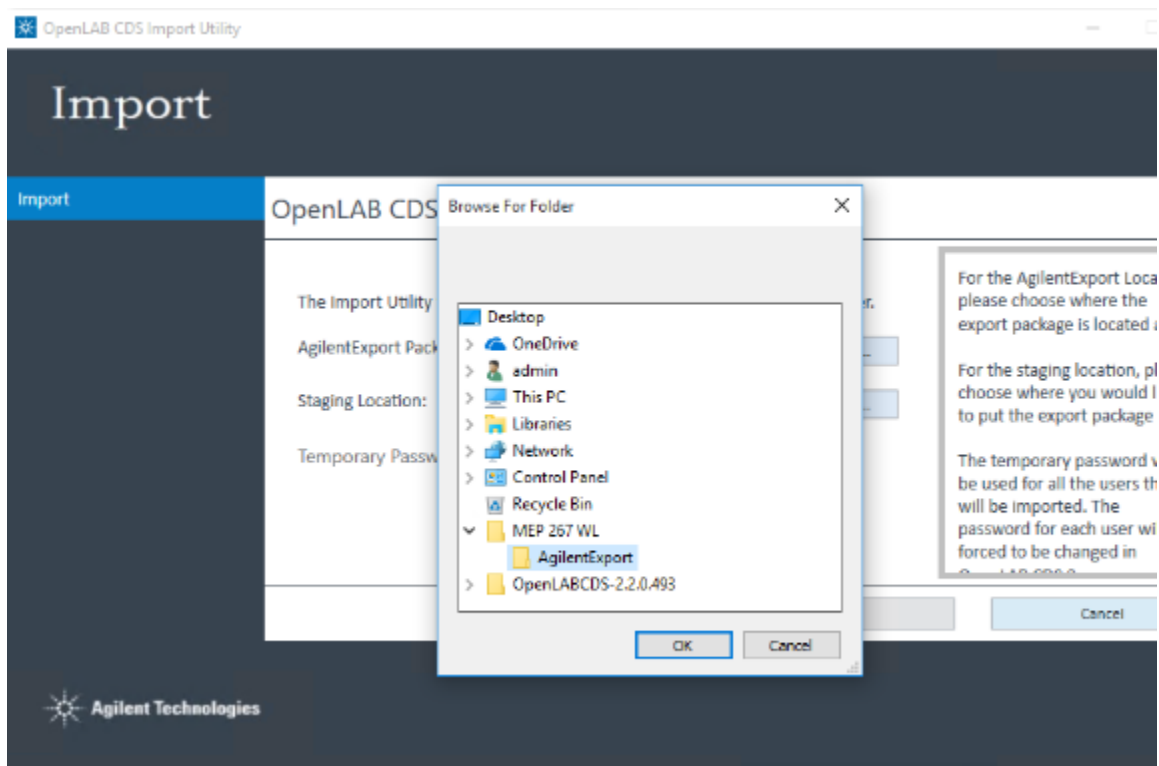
OpenLAB CDS Import Utility

Import

Import

OpenLAB CDS

The Import Utility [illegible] r.

AgilentExport Pack

Staging Location:

Temporary Passw

Browse For Folder

Desktop
OneDrive
admin
This PC
Libraries
Network
Control Panel
Recycle Bin
MEP 267 WL
AgilentExport
OpenLABCDS-2.2.0.493

OK
Cancel

For the AgilentExport Loca please choose where the export package is located a

For the staging location, pl choose where you would l to put the export package

The temporary password w be used for all the users th will be imported. The password for each user wi forced to be changed in

Cancel

Agilent Technologies